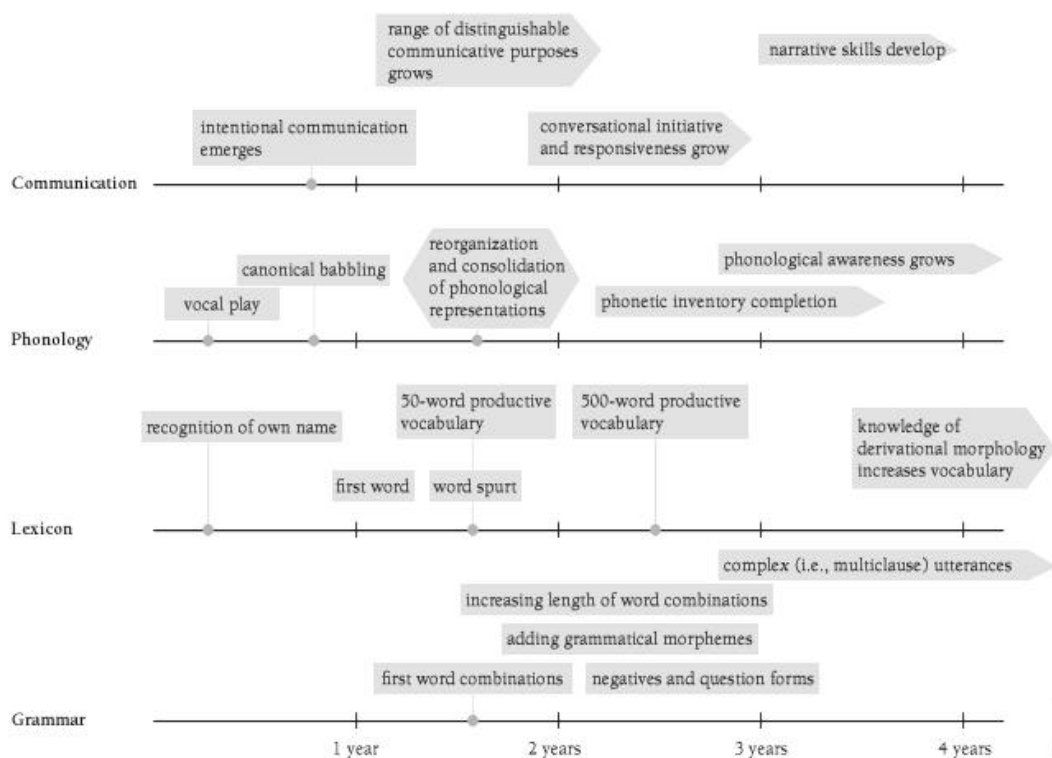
range of distinguishable communicative purposes grows

narrative skills develop

intentional communication emerges

conversational initiative and responsiveness grow

Communication

reorganization and consolidation of phonological representations

canonical babbling

phonological awareness grows

vocal play

phonetic inventory completion

Phonology

50-word productive vocabulary

500-word productive vocabulary

recognition of own name

knowledge of derivational morphology increases vocabulary

first word

word spurt

Lexicon

complex (i.e., multiclause) utterances

increasing length of word combinations

adding grammatical morphemes

first word combinations

negatives and question forms

Grammar

1 year

2 years

3 years

4 years